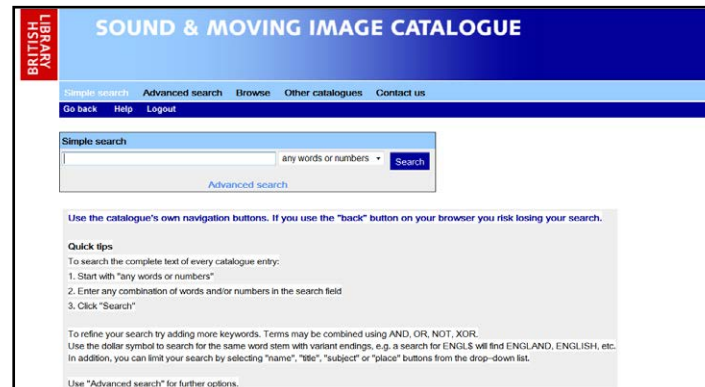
BRITISH LIBRARY

SOUND & MOVING IMAGE CATALOGUE

Simple search Advanced search Browse Other catalogues Contact us

Go back Help Logout

Simple search

any words or numbers

Search

Advanced search

Use the catalogue's own navigation buttons. If you use the "back" button on your browser you risk losing your search.

Quick tips

To search the complete text of every catalogue entry:

1. Start with "any words or numbers"

2. Enter any combination of words and/or numbers in the search field

3. Click "Search"

To refine your search try adding more keywords. Terms may be combined using AND, OR, NOT, XOR.
Use the dollar symbol to search for the same word stem with variant endings, e.g. a search for ENGL$ will find ENGLAND, ENGLISH, etc.
In addition, you can limit your search by selecting "name", "title", "subject" or "place" buttons from the drop-down list.

Use "Advanced search" for further options.